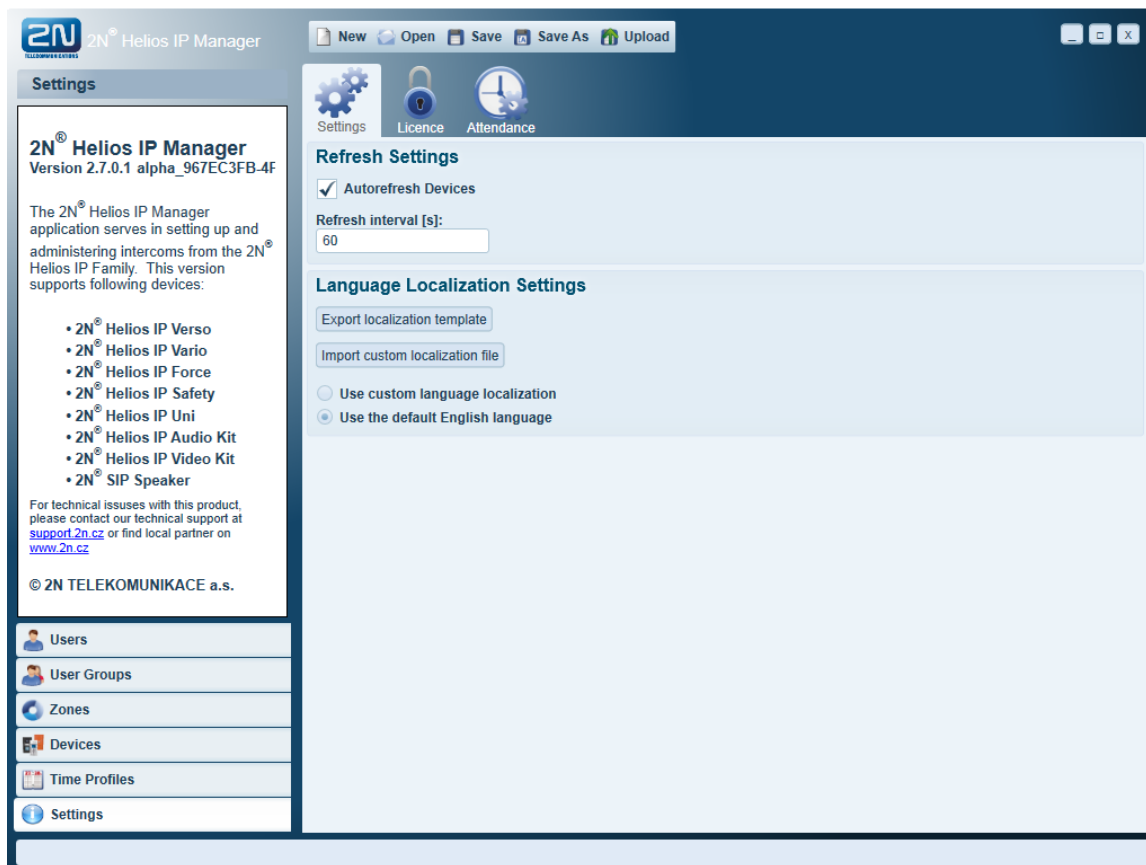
2N TELEKOMUNIKATIONS 2N® Helios IP Manager

New Open Save Save As Upload

_ □ X

Settings

Settings Licence Attendance

2N® Helios IP Manager
Version 2.7.0.1 alpha_967EC3FB-4F

The 2N® Helios IP Manager application serves in setting up and administering intercoms from the 2N® Helios IP Family. This version supports following devices:

• 2N® Helios IP Verso
• 2N® Helios IP Vario
• 2N® Helios IP Force
• 2N® Helios IP Safety
• 2N® Helios IP Uni
• 2N® Helios IP Audio Kit
• 2N® Helios IP Video Kit
• 2N® SIP Speaker

For technical issues with this product, please contact our technical support at support.2n.cz or find local partner on www.2n.cz

© 2N TELEKOMUNIKACE a.s.

Users
User Groups
Zones
Devices
Time Profiles
Settings

Refresh Settings

✓ Autorefresh Devices

Refresh interval [s]:
60

Language Localization Settings

Export localization template

Import custom localization file

Use custom language localization
Use the default English language